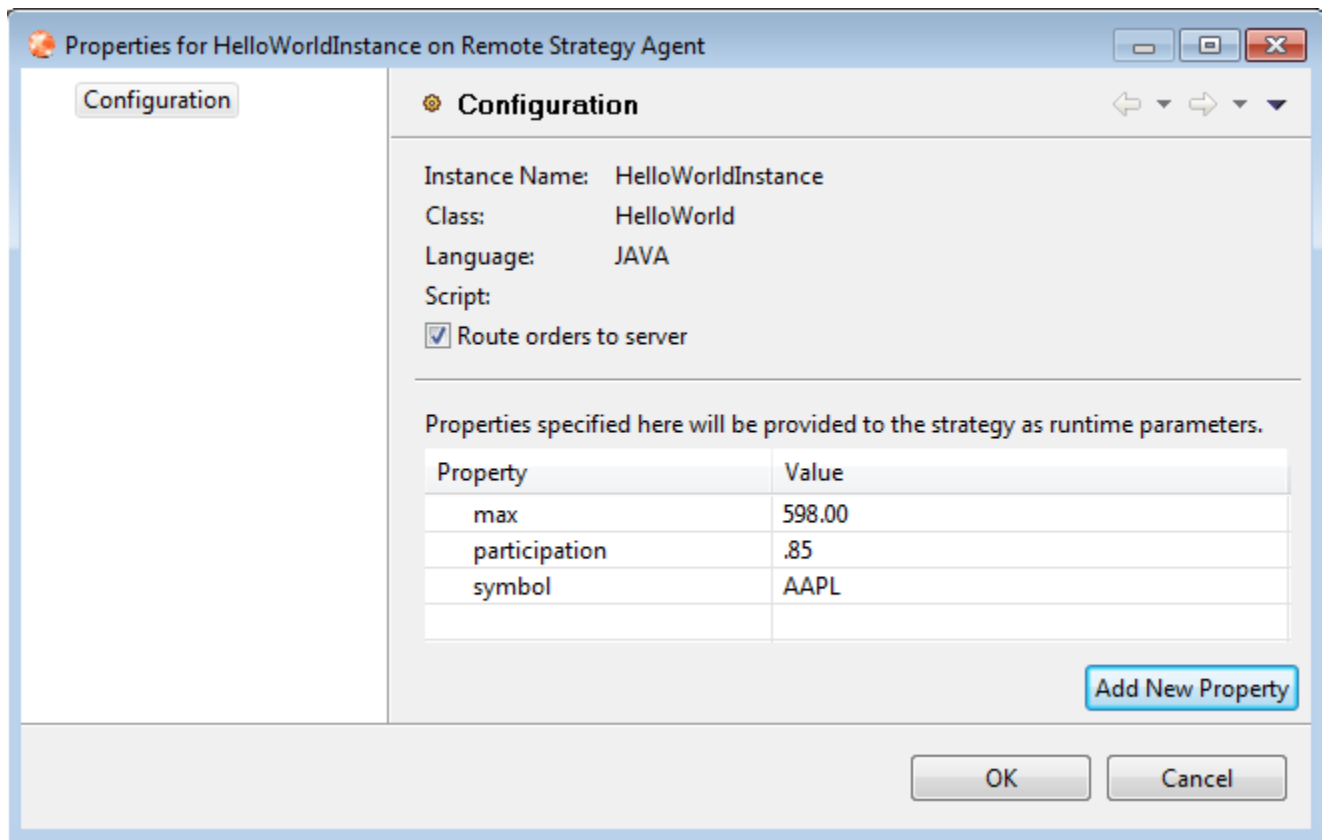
Properties for HelloWorldInstance on Remote Strategy Agent

Configuration

Configuration

Instance Name: HelloWorldInstance
Class: HelloWorld
Language: JAVA
Script:
Route orders to server

Properties specified here will be provided to the strategy as runtime parameters.

| Property | Value |
|---|---|
| max | 598.00 |
| participation | .85 |
| symbol | AAPL |
| | |

Add New Property

OK Cancel